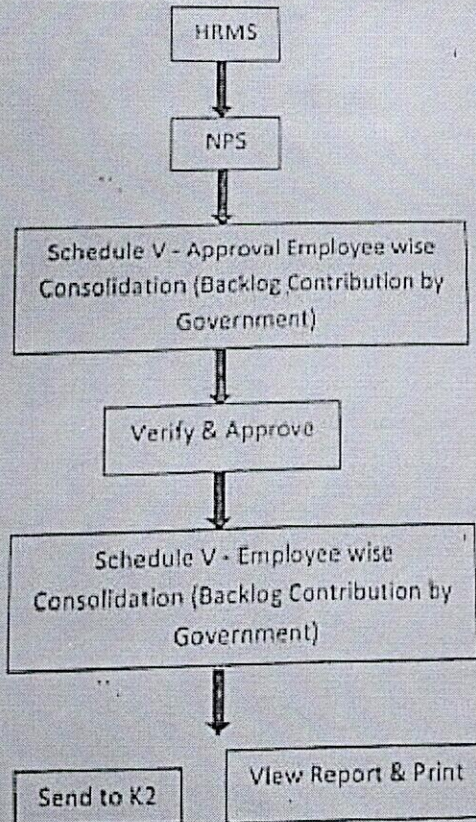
HRMS

NPS

Schedule V - Approval Employee wise Consolidation (Backlog Contribution by Government)

Verify & Approve

Schedule V - Employee wise Consolidation (Backlog Contribution by Government)

Send to K2

View Report & Print